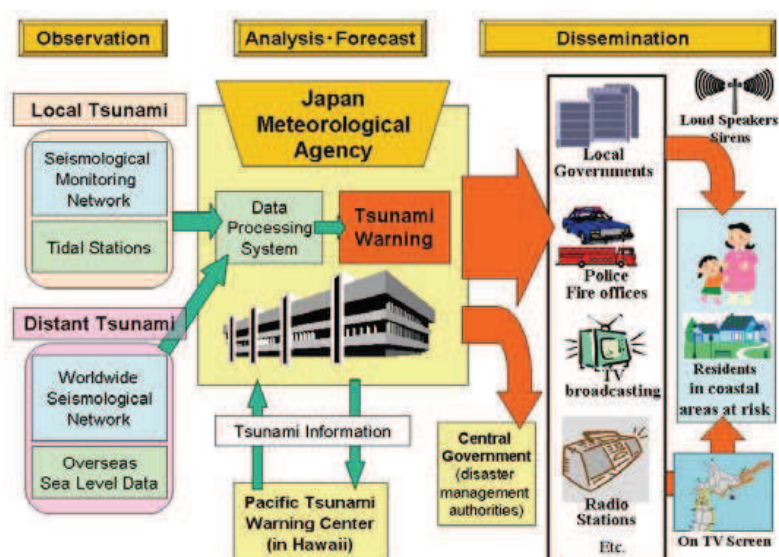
Observation

Analysis・Forecast

Dissemination

Local Tsunami

Seismological Monitoring Network

Tidal Stations

Japan Meteorological Agency

Data Processing System

Tsunami Warning

Distant Tsunami

Worldwide Seismological Network

Overseas Sea Level Data

Tsunami Information

Pacific Tsunami Warning Center (in Hawaii)

Central Government (disaster management authorities)

Local Governments

Police Fire offices

TV broadcasting

Radio Stations

Etc.

Loud Speakers Sirens

Residents in coastal areas at risk

On TV Screen